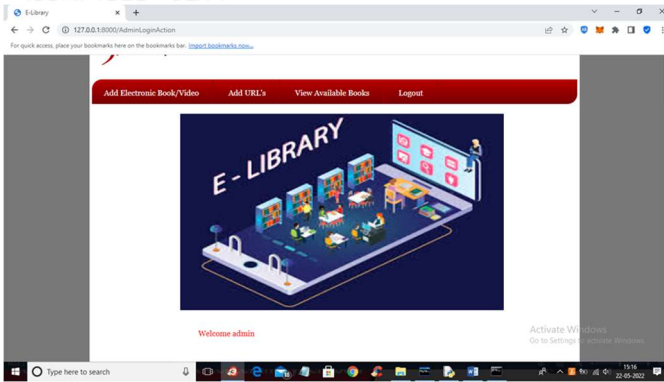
E-Library

127.0.0.1:8000/AdminLoginAction

For quick access, place your bookmarks here on the bookmarks bar. Import bookmarks now...

Add Electronic Book/Video
Add URL's
View Available Books
Logout

E - LIBRARY

Welcome admin

Activate Windows
Go to Settings to activate Windows.

Type here to search

15:16
22-05-2022